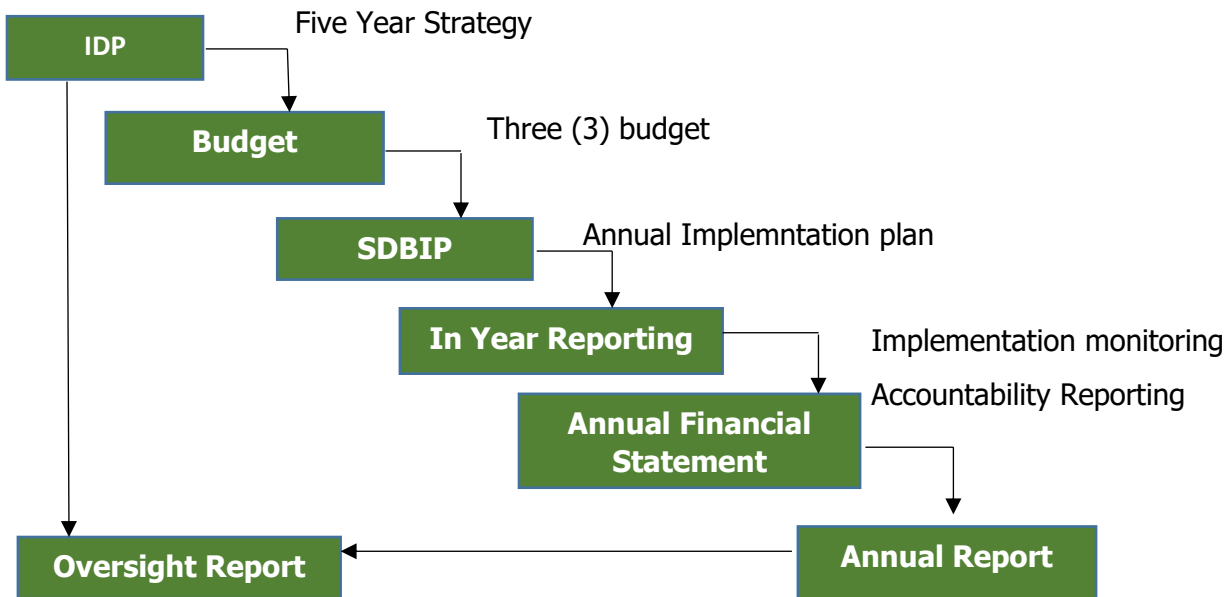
IDP

Five Year Strategy

Budget

Three (3) budget

SDBIP

Annual Implemntation plan

In Year Reporting

Implementation monitoring

Accountability Reporting

Annual Financial Statement

Oversight Report

Annual Report